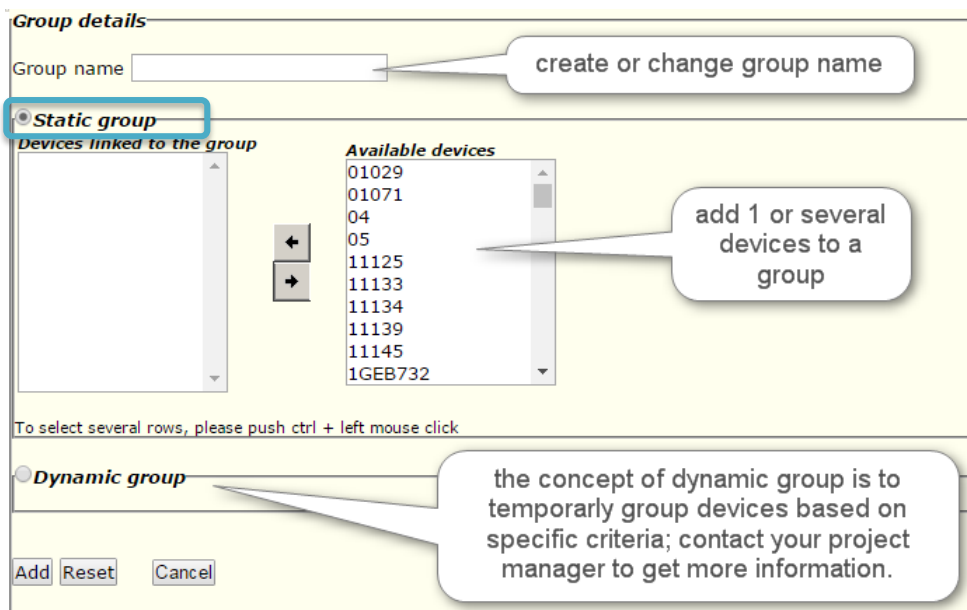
Group details

Group name

create or change group name

Static group

Devices linked to the group

Available devices

01029
01071
04
05
11125
11133
11134
11139
11145
1GEB732

add 1 or several devices to a group

To select several rows, please push ctrl + left mouse click

Dynamic group

the concept of dynamic group is to temporarly group devices based on specific criteria; contact your project manager to get more information.

Add Reset Cancel